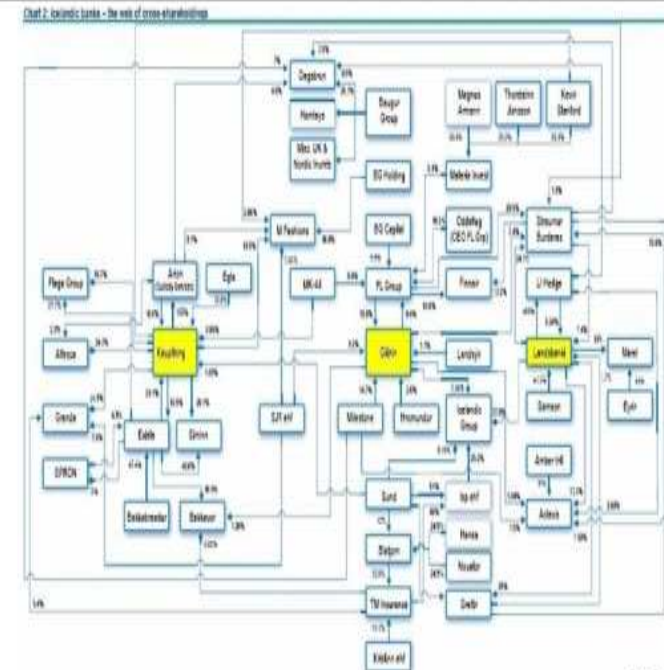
Chart 2: Icelandic banks – the web of cross-shareholdings

Dagsbrun

Hamleys

Baugur Group

Misc. UK & Nordic brands

Magnus Armann

Thorsteinn Jonsson

Kevin Stanford

BG Holding

Mattele Invest

Mosaic Fashions

BG Capital

Oddaflug (CEO FL Grp)

Straumur Burdaras

Arion Custody Services

Egla

Flaga Group

MK-44

FL Group

Finnair

LI Hedge

Alfesca

Kaupthing

Glitnir

Landsbanki

Marel

Landsbyr

Grande

Exista

Sirius

5J1 ehf

Milestone

Fmmundur

Icelandic Group

Samson

Eyrir

SPRON

Bakkavor

Sund

Icp ehf

Actavis

Bakkabraedur

Stodir

Hansa

Novator

TM Insurance

Gnitir

Kistan ehf